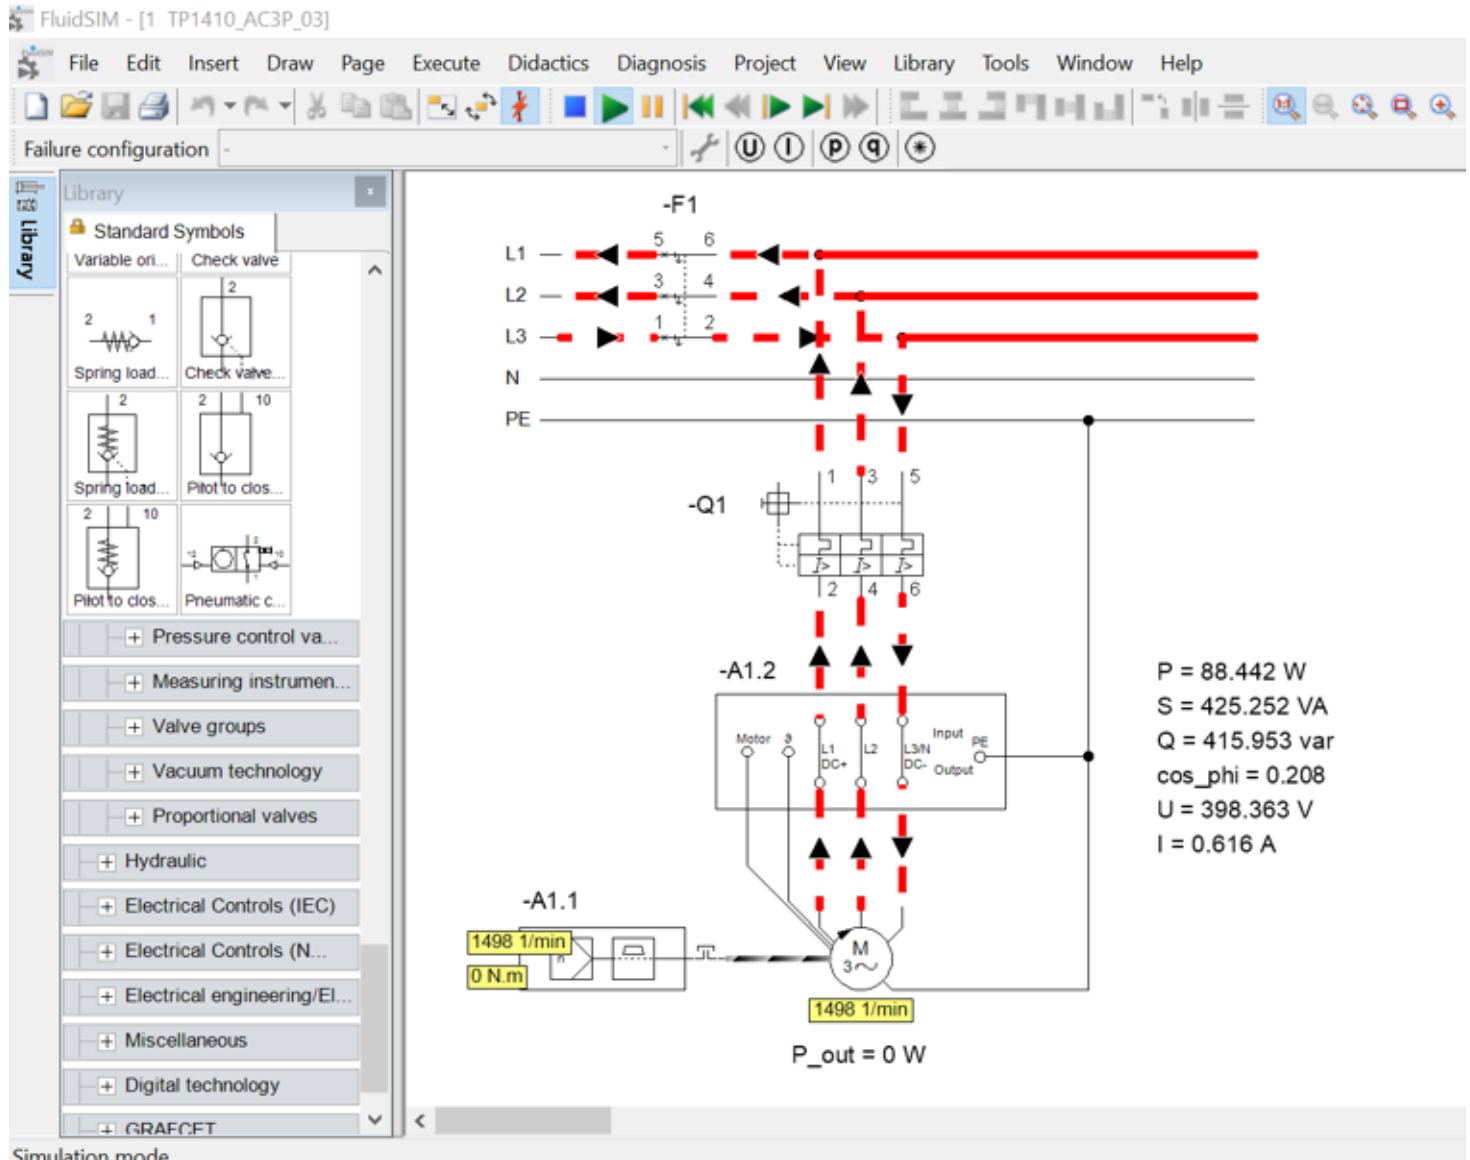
FluidSIM - [1 TP1410_AC3P_03]

File Edit Insert Draw Page Execute Didactics Diagnosis Project View Library Tools Window Help

Failure configuration -

Library

Library

Standard Symbols

Variable ori... Check valve

2 1
Spring load...

2
Check valve...

2
Spring load...

2 10
Pilot to clos...

2 10
Pilot to clos...

Pneumatic c...

+ Pressure control va...
+ Measuring instrumen...
+ Valve groups
+ Vacuum technology
+ Proportional valves
+ Hydraulic
+ Electrical Controls (IEC)
+ Electrical Controls (N...
+ Electrical engineering/El...
+ Miscellaneous
+ Digital technology
+ GRAFCET

-F1
5 6
3 4
1 2
L1
L2
L3
N
PE

-Q1
1 3 5
2 4 6

-A1.2
Motor
L1 DC+
L2
L3/N DC-
Input
PE
Output

-A1.1
1498 1/min
0 N.m

M
3~
1498 1/min

P_out = 0 W

P = 88.442 W
S = 425.252 VA
Q = 415.953 var
cos_phi = 0.208
U = 398.363 V
I = 0.616 A

Simulation mode